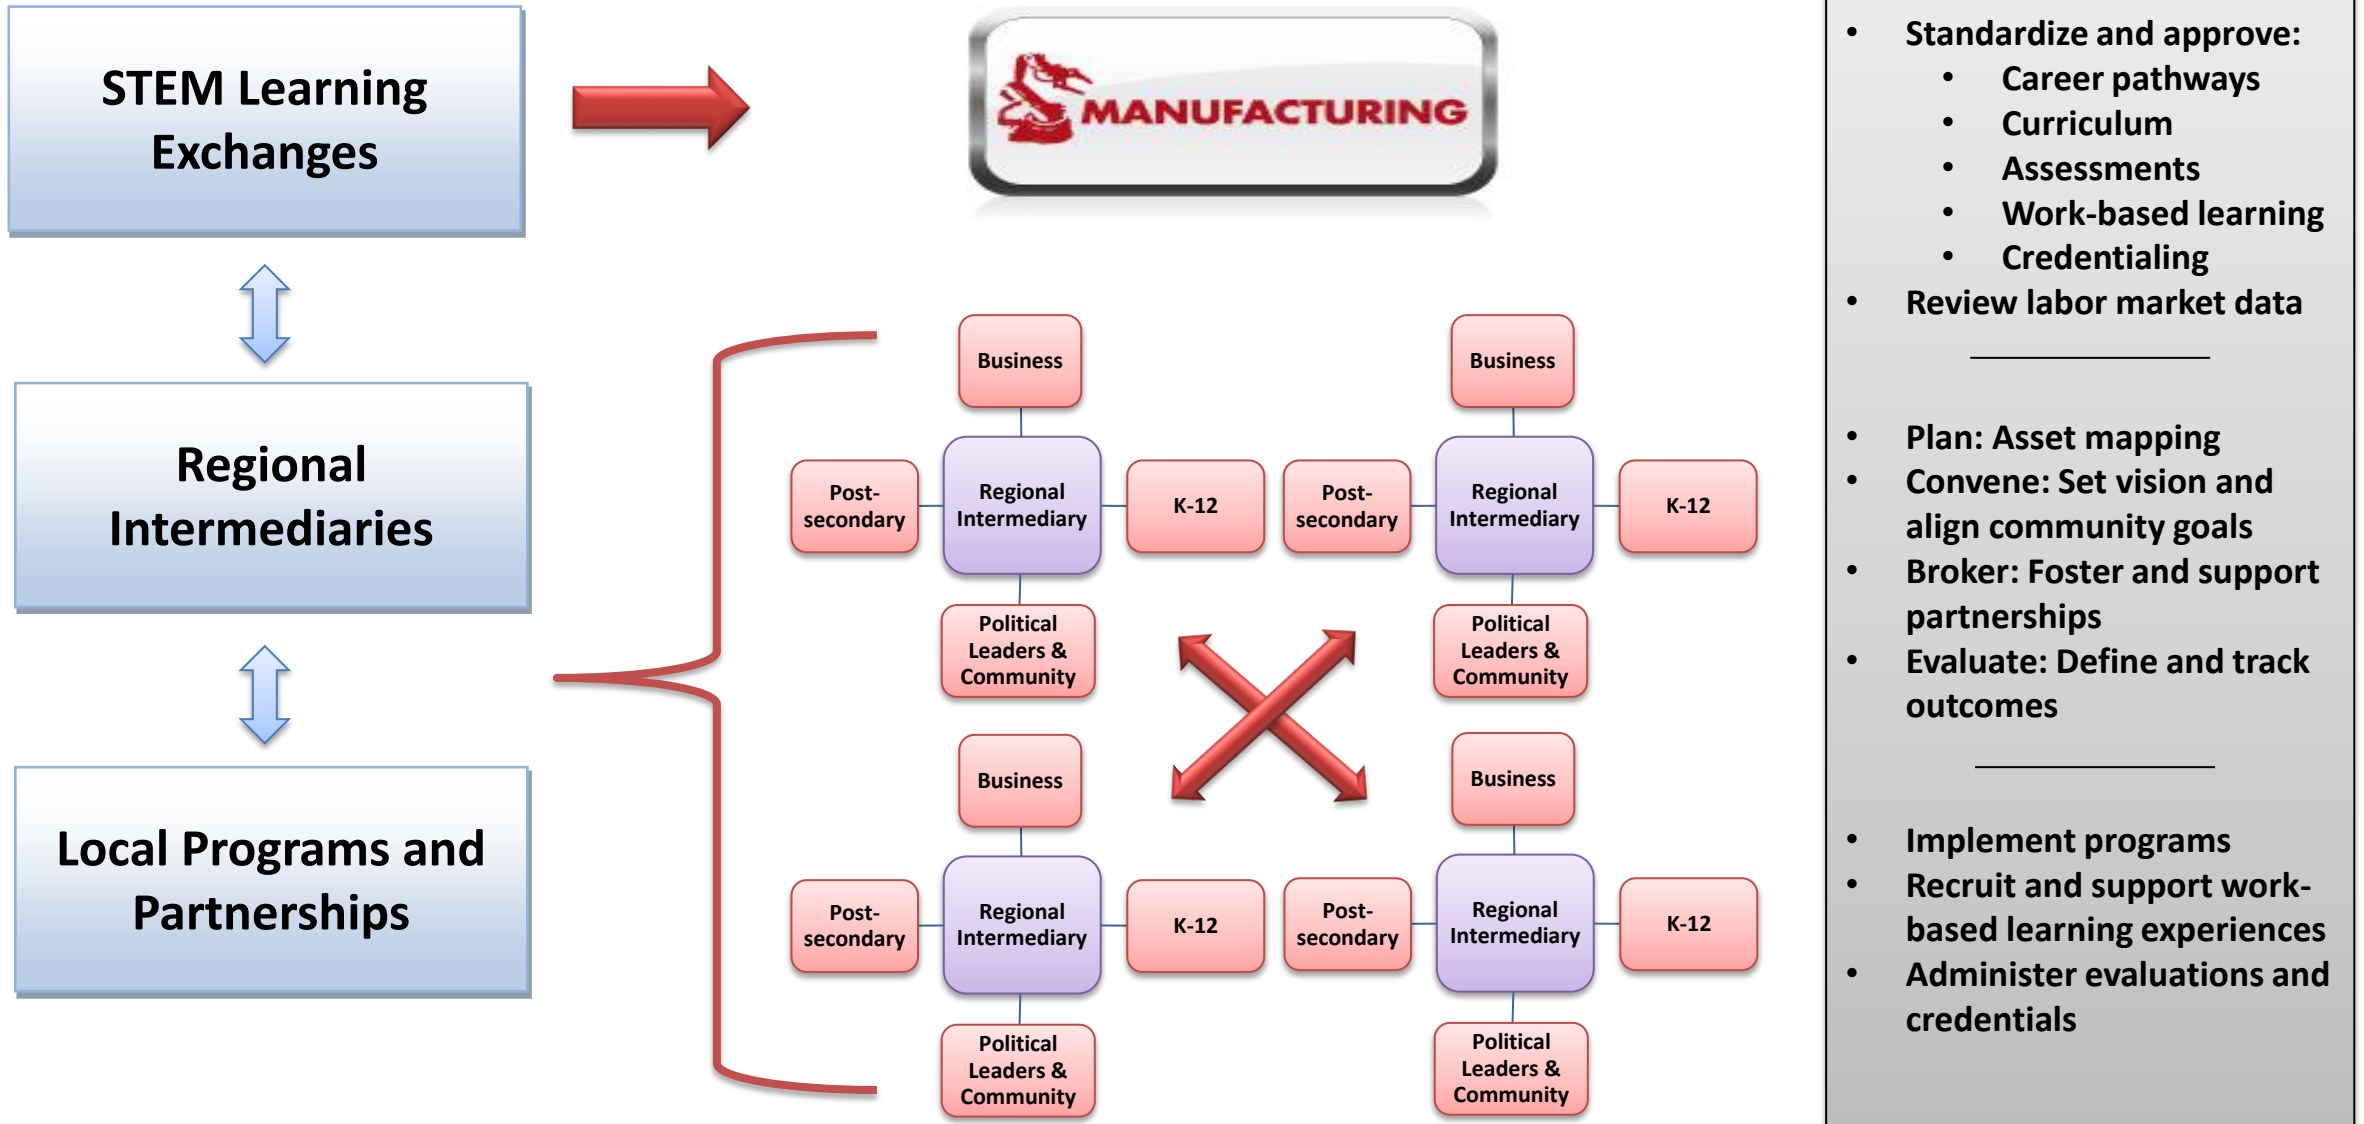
STEM Learning Exchanges

Regional Intermediaries

Local Programs and Partnerships

MANUFACTURING

Business

Post-secondary

Regional Intermediary

K-12

Political Leaders & Community

Business

Post-secondary

Regional Intermediary

K-12

Political Leaders & Community

Business

Post-secondary

Regional Intermediary

K-12

Political Leaders & Community

Business

Post-secondary

Regional Intermediary

K-12

Political Leaders & Community

- Standardize and approve:
  - Career pathways
  - Curriculum
  - Assessments
  - Work-based learning
  - Credentialing
- Review labor market data

- Plan: Asset mapping
- Convene: Set vision and align community goals
- Broker: Foster and support partnerships
- Evaluate: Define and track outcomes

- Implement programs
- Recruit and support work-based learning experiences
- Administer evaluations and credentials